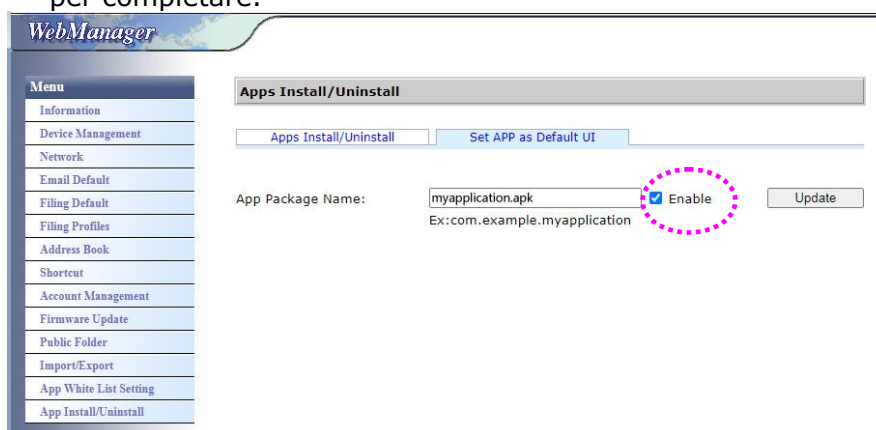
per completare.

WebManager

Menu
Information
Device Management
Network
Email Default
Filing Default
Filing Profiles
Address Book
Shortcut
Account Management
Firmware Update
Public Folder
Import/Export
App White List Setting
App Install/Uninstall

Apps Install/Uninstall

Apps Install/Uninstall | Set APP as Default UI

App Package Name: myapplication.apk ☑ Enable Update
Ex:com.example.myapplication